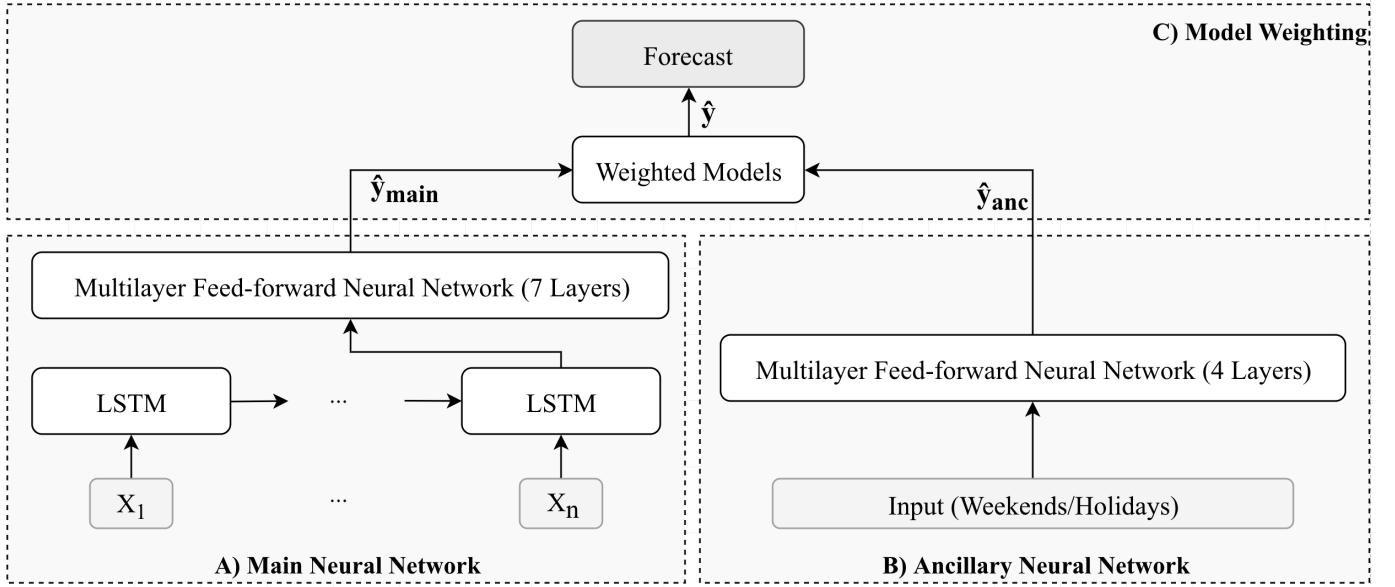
C) Model Weighting

Forecast

$\hat{\mathbf{y}}$

Weighted Models

$\hat{\mathbf{y}}_{\mathbf{main}}$

$\hat{\mathbf{y}}_{\mathbf{anc}}$

Multilayer Feed-forward Neural Network (7 Layers)

LSTM

...

LSTM

$X_1$

...

$X_n$

A) Main Neural Network

Multilayer Feed-forward Neural Network (4 Layers)

Input (Weekends/Holidays)

B) Ancillary Neural Network